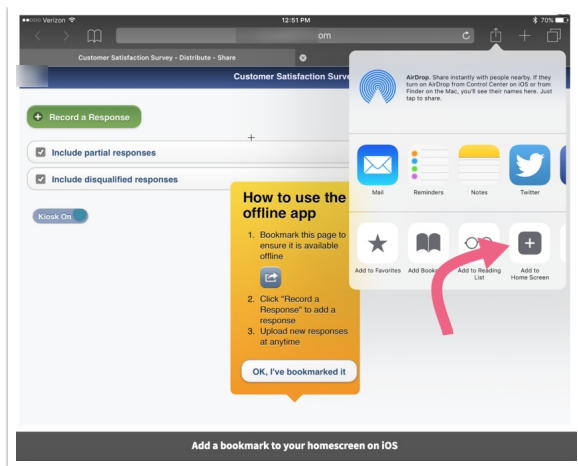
●●○○○ Verizon
12:51 PM
70%
om

Customer Satisfaction Survey - Distribute - Share

Customer Satisfaction Surve

Record a Response

Include partial responses

Include disqualified responses

Kiosk On

How to use the offline app

1. Bookmark this page to ensure it is available offline
2. Click "Record a Response" to add a response
3. Upload new responses at anytime

OK, I've bookmarked it

AirDrop. Share instantly with people nearby. If they turn on AirDrop from Control Center on iOS or from Finder on the Mac, you'll see their names here. Just tap to share.

Mail
Reminders
Notes
Twitter

Add to Favorites
Add Book
Add to Reading List
Add to Home Screen

Add a bookmark to your homescreen on iOS